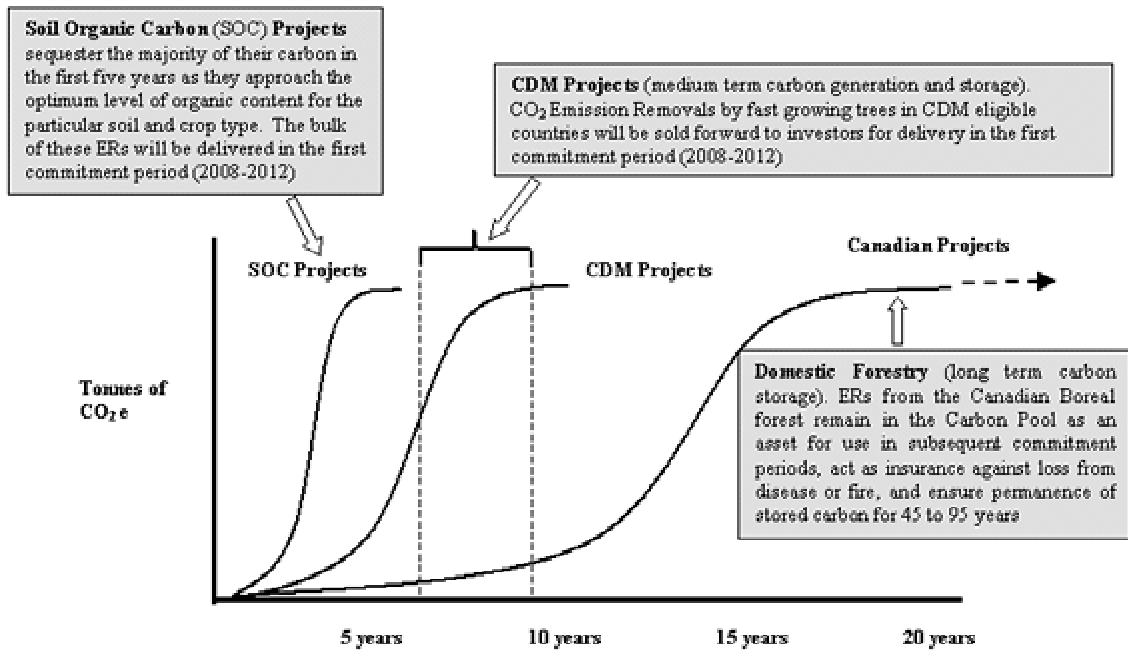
**Soil Organic Carbon** (SOC) **Projects** sequester the majority of their carbon in the first five years as they approach the optimum level of organic content for the particular soil and crop type. The bulk of these ERs will be delivered in the first commitment period (2008-2012)

**CDM Projects** (medium term carbon generation and storage). $CO_2$ Emission Removals by fast growing trees in CDM eligible countries will be sold forward to investors for delivery in the first commitment period (2008-2012)

SOC Projects

CDM Projects

Canadian Projects

Tonnes of $CO_2e$

**Domestic Forestry** (long term carbon storage). ERs from the Canadian Boreal forest remain in the Carbon Pool as an asset for use in subsequent commitment periods, act as insurance against loss from disease or fire, and ensure permanence of stored carbon for 45 to 95 years

5 years

10 years

15 years

20 years